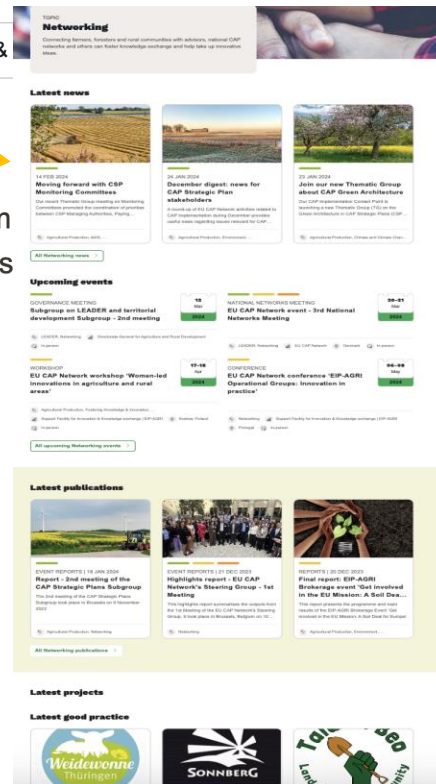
&

n

s

TOPIC
Networking
Connecting farmers, foresters and rural communities with advisors, national CAP networks and others can foster knowledge exchange and help take up innovative ideas.

Latest news

14 FEB 2024
Moving forward with CSP Monitoring Committees
Our recent Thematic Group meeting on Monitoring Committees promoted the coordination of priorities between CSP Managing Authorities. Paying...
Agricultural Production, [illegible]

24 JAN 2024
December digest: news for CAP Strategic Plan stakeholders
A round-up of EU CAP Network activities related to CAP implementation during December provides useful news regarding issues relevant for CAP...
Agricultural Production, Environment...

23 JAN 2024
Join our new Thematic Group about CAP Green Architecture
Our CAP Implementation Contact Point is launching a new Thematic Group (TG) on the Green Architecture in CAP Strategic Plans (CSP...
Agricultural Production, Climate and Climate Chan...

All Networking news

Upcoming events

GOVERNANCE MEETING
Subgroup on LEADER and territorial development Subgroup - 2nd meeting
15 Mar 2024
LEADER, Networking | Directorate-General for Agriculture and Rural Development | In person

NATIONAL NETWORKS MEETING
EU CAP Network event - 3rd National Networks Meeting
20-21 Mar 2024
LEADER, Networking | EU CAP Network | Denmark | In person

WORKSHOP
EU CAP Network workshop 'Women-led innovations in agriculture and rural areas'
17-18 Apr 2024
Agricultural Production, Fostering Knowledge & Innovation ... | Support Facility for Innovation & Knowledge exchange | EIP-AGRI | Kraków, Poland | In person

CONFERENCE
EU CAP Network conference 'EIP-AGRI Operational Groups: Innovation in practice'
06-08 May 2024
Networking | Support Facility for Innovation & Knowledge exchange | EIP-AGRI | Portugal | In person

All upcoming Networking events

Latest publications

EVENT REPORTS | 16 JAN 2024
Report - 2nd meeting of the CAP Strategic Plans Subgroup
The 2nd meeting of the CAP Strategic Plans Subgroup took place in Brussels on 8 November 2023.
Agricultural Production, Networking

EVENT REPORTS | 21 DEC 2023
Highlights report - EU CAP Network's Steering Group - 1st Meeting
This highlights report summarises the outputs from the 1st Meeting of the EU CAP Network's Steering Group. It took place in Brussels, Belgium on 10...
Networking

REPORTS | 20 DEC 2023
Final report: EIP-AGRI Brokerage event 'Get Involved in the EU Mission: A Soil Dea...
This report presents the programme and main results of the EIP-AGRI Brokerage Event 'Get involved in the EU Mission: A Soil Deal for Europe'
Agricultural Production, Environment...

All Networking publications

Latest projects

Latest good practice

Weidewonne Thüringen

SONNBERG

Tal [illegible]